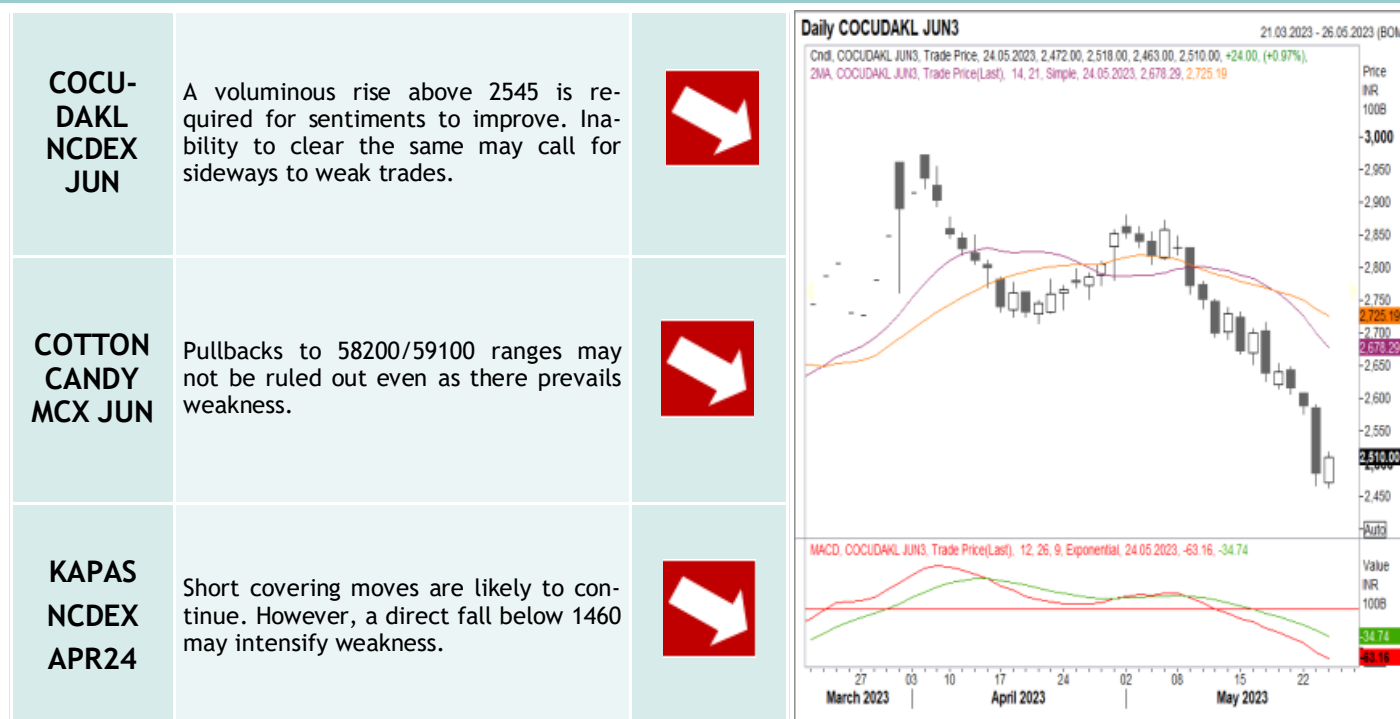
| | | |
|---|---|---|
| COCUDAKL NCDEX JUN | A voluminous rise above 2545 is required for sentiments to improve. Inability to clear the same may call for sideways to weak trades. | |
| COTTON CANDY MCX JUN | Pullbacks to 58200/59100 ranges may not be ruled out even as there prevails weakness. | |
| KAPAS NCDEX APR24 | Short covering moves are likely to continue. However, a direct fall below 1460 may intensify weakness. | |

Daily COCUDAKL JUN3

21.03.2023 - 26.05.2023 (BOM

Cndl, COCUDAKL JUN3, Trade Price, 24.05.2023, 2,472.00, 2,518.00, 2,463.00, 2,510.00, +24.00, (+0.97%),
2MA, COCUDAKL JUN3, Trade Price(Last), 14, 21, Simple, 24.05.2023, 2,678.29, 2,725.19

Price INR 100B

3,000
2,950
2,900
2,850
2,800
2,750
2,725.19
2,700
2,678.29
2,650
2,600
2,550
2,510.00
2,450
Auto

MACD, COCUDAKL JUN3, Trade Price(Last), 12, 26, 9, Exponential, 24.05.2023, -63.16, -34.74

Value INR 100B
-34.74
-63.16

27 03 10 17 24 02 08 15 22
March 2023 April 2023 May 2023